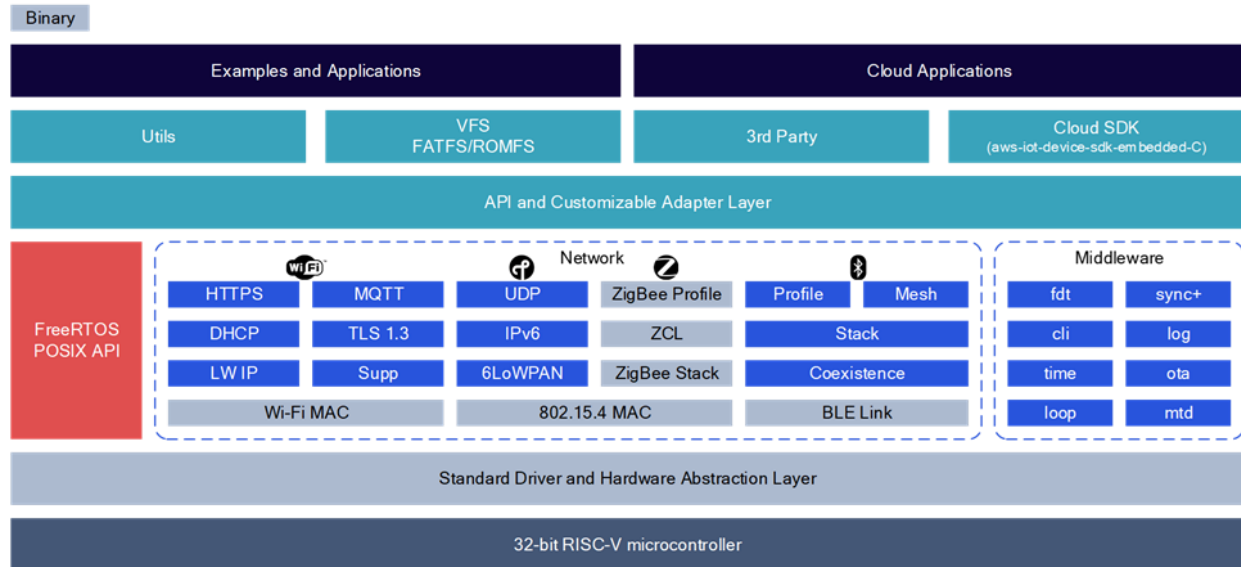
Binary

Examples and Applications

Cloud Applications

Utils

VFS
FATFS/ROMFS

3rd Party

Cloud SDK
(aws-iot-device-sdk-embedded-C)

API and Customizable Adapter Layer

FreeRTOS
POSIX API

Network

WiFi

HTTPS
MQTT
DHCP
TLS 1.3
LW IP
Supp
Wi-Fi MAC

UDP
IPv6
6LoWPAN

ZigBee Profile
ZCL
ZigBee Stack

802.15.4 MAC

Profile
Mesh
Stack
Coexistence
BLE Link

Middleware

fdt
sync+
cli
log
time
ota
loop
mtd

Standard Driver and Hardware Abstraction Layer

32-bit RISC-V microcontroller